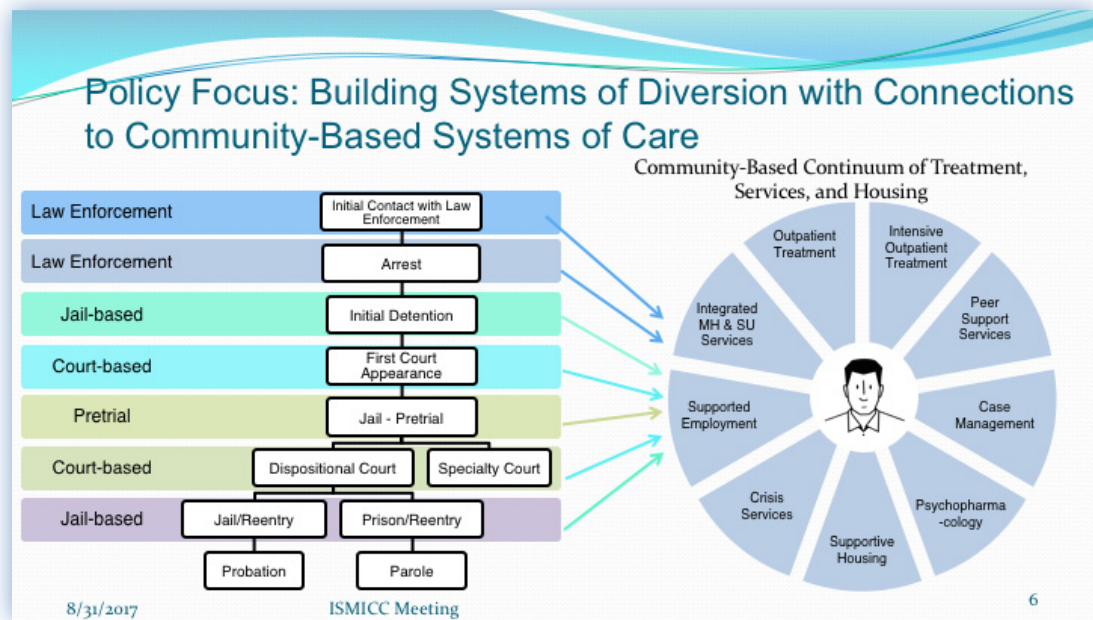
Policy Focus: Building Systems of Diversion with Connections to Community-Based Systems of Care

Law Enforcement
Initial Contact with Law Enforcement
Law Enforcement
Arrest
Jail-based
Initial Detention
Court-based
First Court Appearance
Pretrial
Jail - Pretrial
Court-based
Dispositional Court
Specialty Court
Jail-based
Jail/Reentry
Prison/Reentry
Probation
Parole

Community-Based Continuum of Treatment, Services, and Housing

Outpatient Treatment
Intensive Outpatient Treatment
Peer Support Services
Case Management
Psychopharma-cology
Supportive Housing
Crisis Services
Supported Employment
Integrated MH & SU Services

8/31/2017
ISMICC Meeting
6